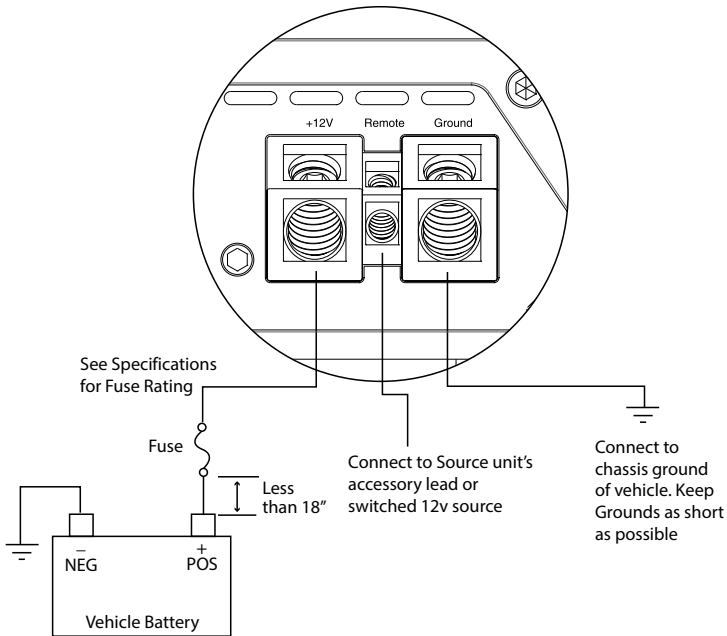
+12V Remote Ground

See Specifications for Fuse Rating

Fuse

Less than 18"

Connect to Source unit's accessory lead or switched 12v source

Connect to chassis ground of vehicle. Keep Grounds as short as possible

–
NEG

+
POS

Vehicle Battery